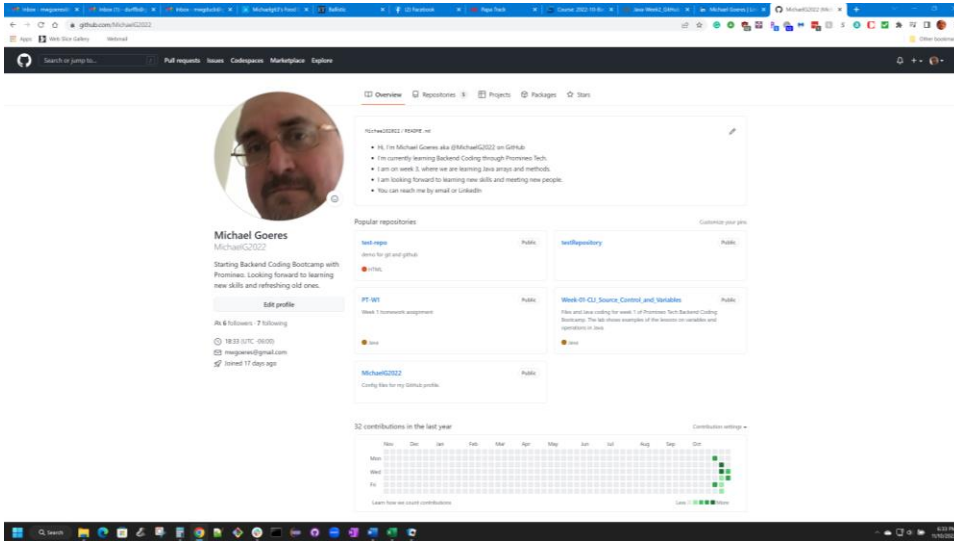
Inbox - megoeres | Inbox (1) - duffbolt | Inbox - megduckbl | MichaelgS's Food | Reflexis | (2) Facebook | Pepsi Track | Course: 2022 19 Ba | Java Week3_GitHub | Michael Goeres | MichaelG2022 (Mic

github.com/MichaelG2022

Apps | Web Slice Gallery | Webmail | Other bookmarks

Search or jump to... | Pull requests | Issues | Codespaces | Marketplace | Explore

Overview | Repositories 5 | Projects | Packages | Stars

MichaelG2022 / README.md

- Hi, I'm Michael Goeres aka @MichaelG2022 on GitHub
- I'm currently learning Backend Coding through Promineo Tech.
- I am on week 3, where we are learning Java arrays and methods.
- I am looking forward to learning new skills and meeting new people.
- You can reach me by email or LinkedIn

Michael Goeres
MichaelG2022

Starting Backend Coding Bootcamp with Promineo. Looking forward to learning new skills and refreshing old ones.

Edit profile

6 followers · 7 following

18:33 (UTC -06:00)
megoeres@gmail.com
Joined 17 days ago

Popular repositories | Customize your pins

test-repo | Public
demo for git and github
HTML

testRepository | Public

PT-W1 | Public
Week 1 homework assignment
Java

Week-01-CLI_Source_Control_and_Variables | Public
Files and Java coding for week 1 of Promineo Tech Backend Coding Bootcamp. The lab shows examples of the lessons on variables and operations in Java.
Java

MichaelG2022 | Public
Config files for my GitHub profile.

32 contributions in the last year | Contribution settings

Nov Dec Jan Feb Mar Apr May Jun Jul Aug Sep Oct
Mon
Wed
Fri

Learn how we count contributions | Less More

Search

6:33 PM
11/10/2022